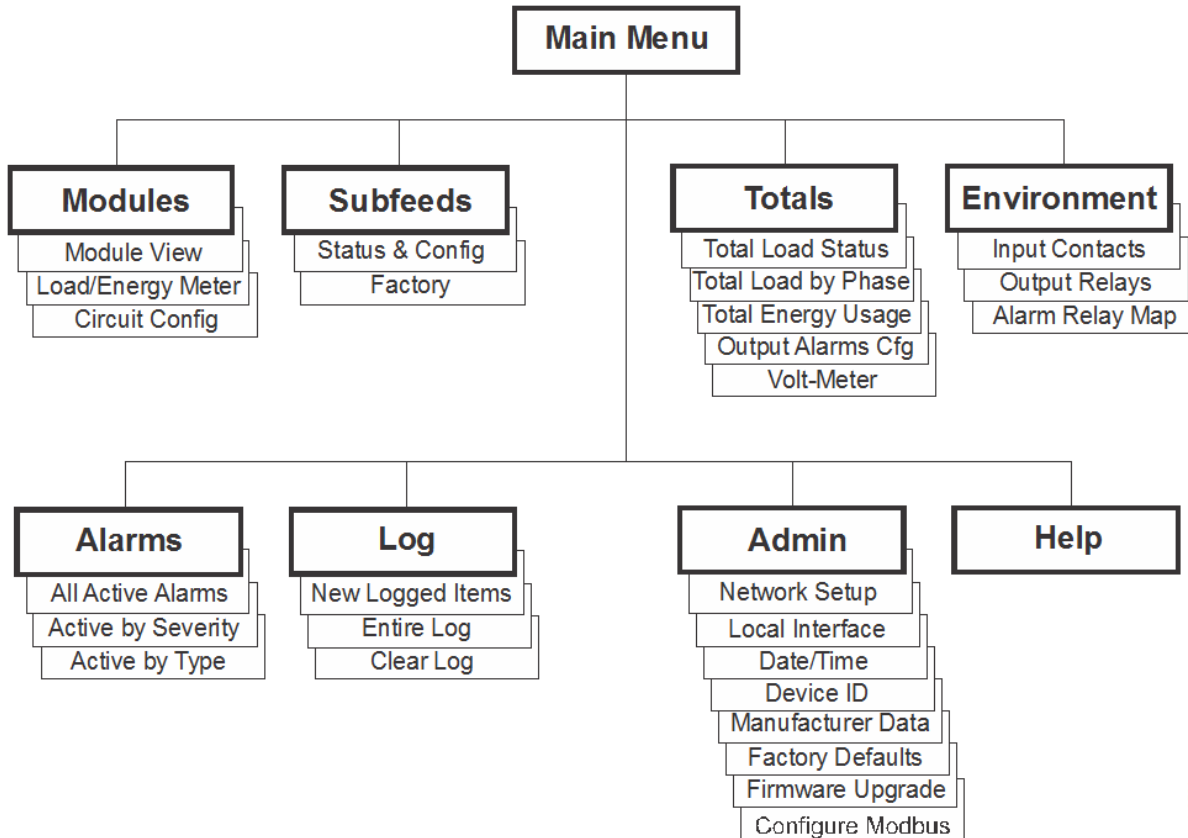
Main Menu

Modules
Module View
Load/Energy Meter
Circuit Config

Subfeeds
Status & Config
Factory

Totals
Total Load Status
Total Load by Phase
Total Energy Usage
Output Alarms Cfg
Volt-Meter

Environment
Input Contacts
Output Relays
Alarm Relay Map

Alarms
All Active Alarms
Active by Severity
Active by Type

Log
New Logged Items
Entire Log
Clear Log

Admin
Network Setup
Local Interface
Date/Time
Device ID
Manufacturer Data
Factory Defaults
Firmware Upgrade
Configure Modbus

Help